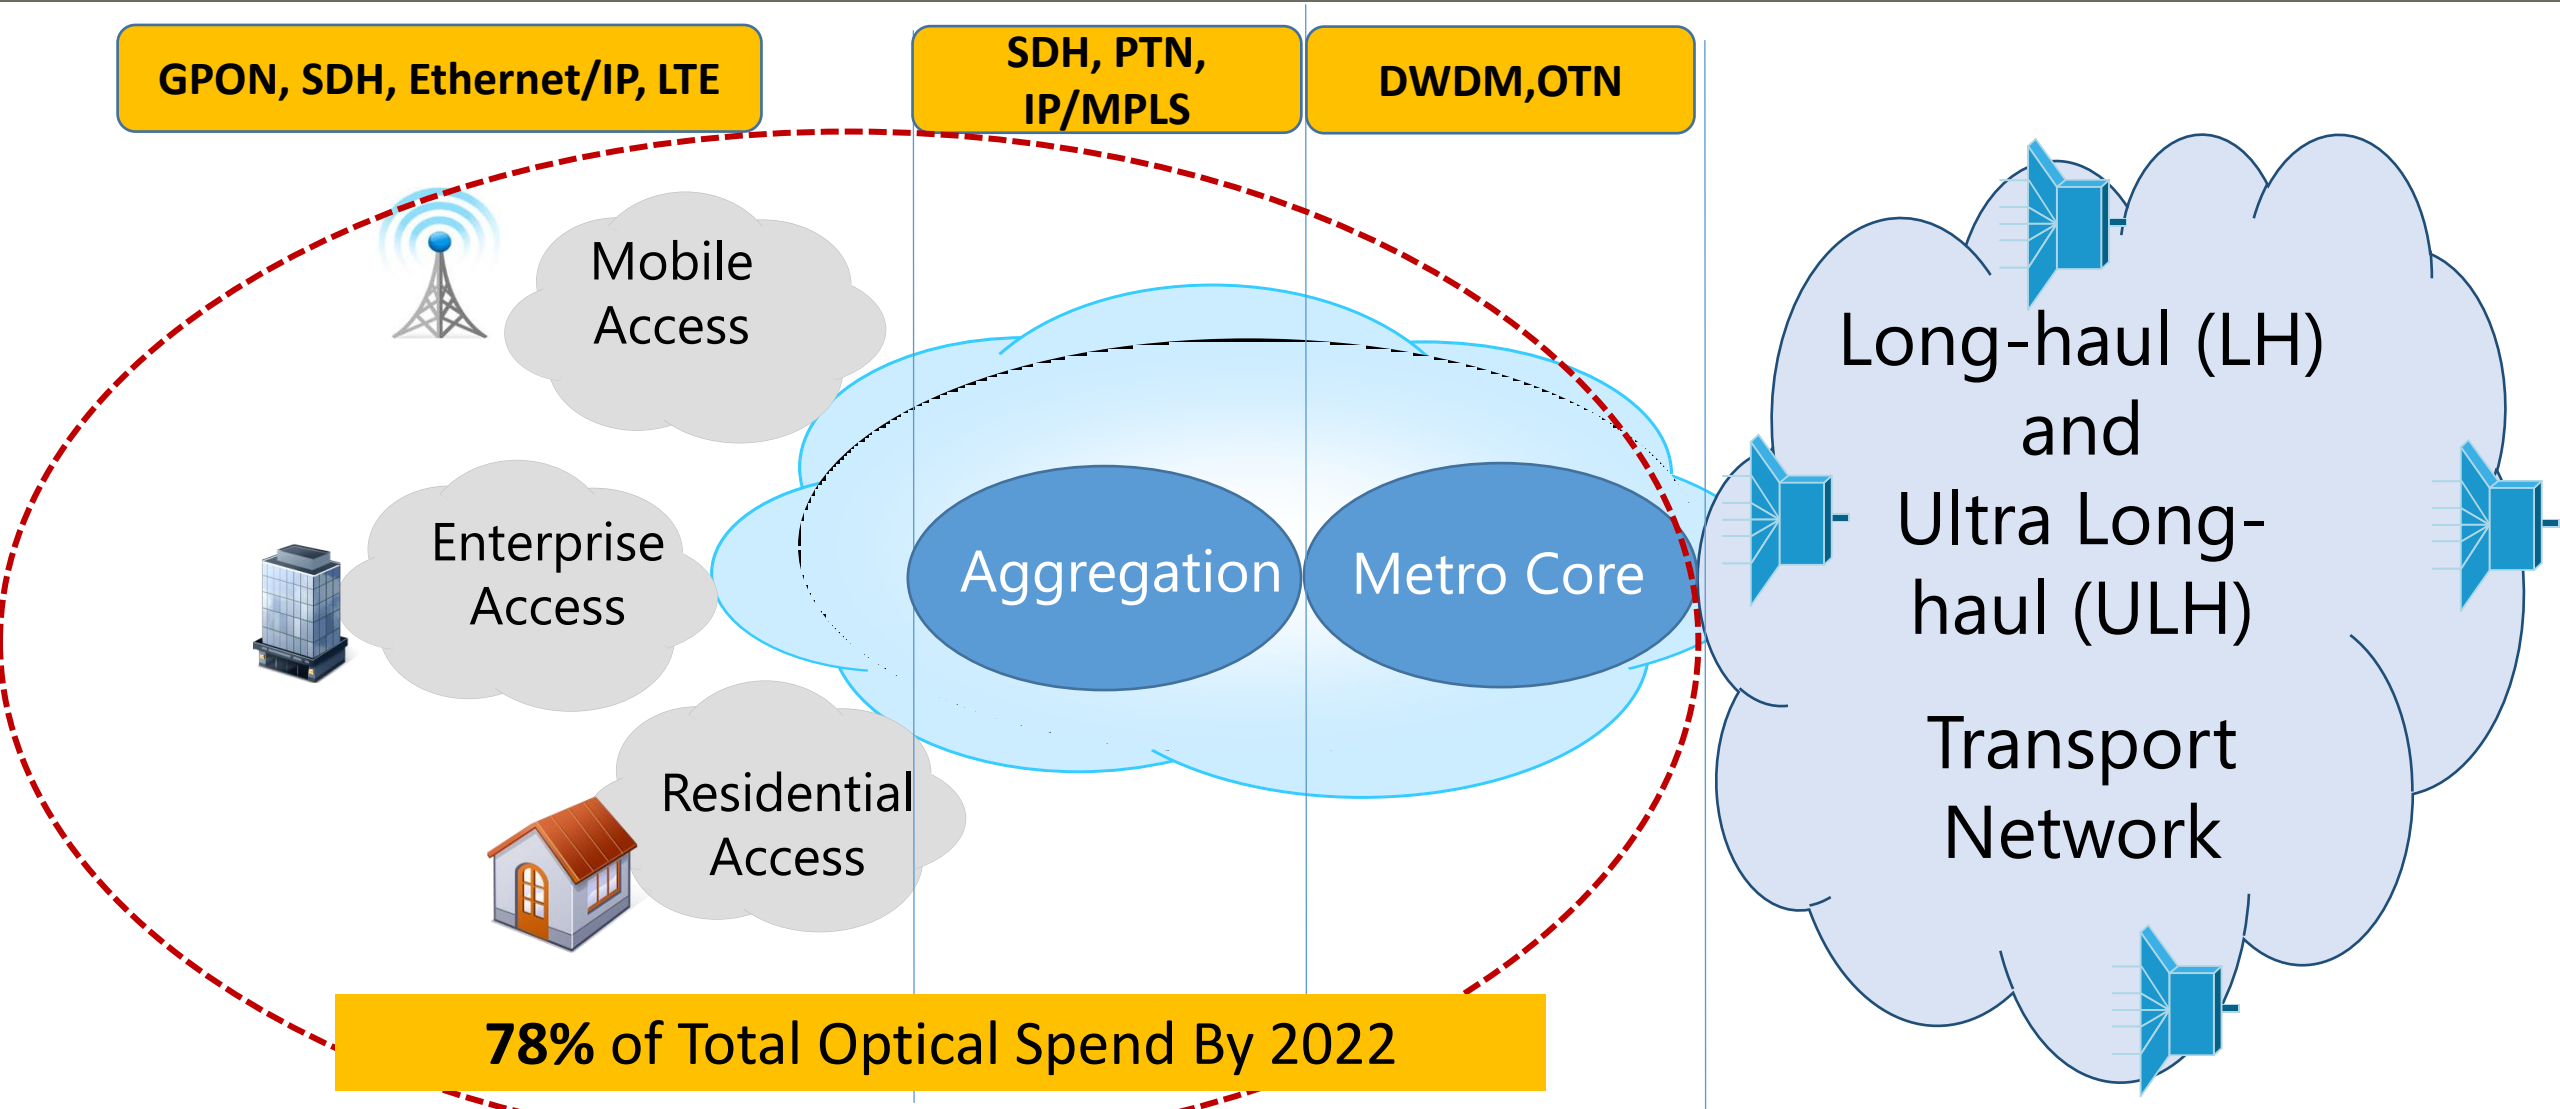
GPON, SDH, Ethernet/IP, LTE

SDH, PTN, IP/MPLS

DWDM,OTN

Mobile Access

Enterprise Access

Residential Access

Aggregation

Metro Core

Long-haul (LH) and Ultra Long-haul (ULH)

Transport Network

78% of Total Optical Spend By 2022